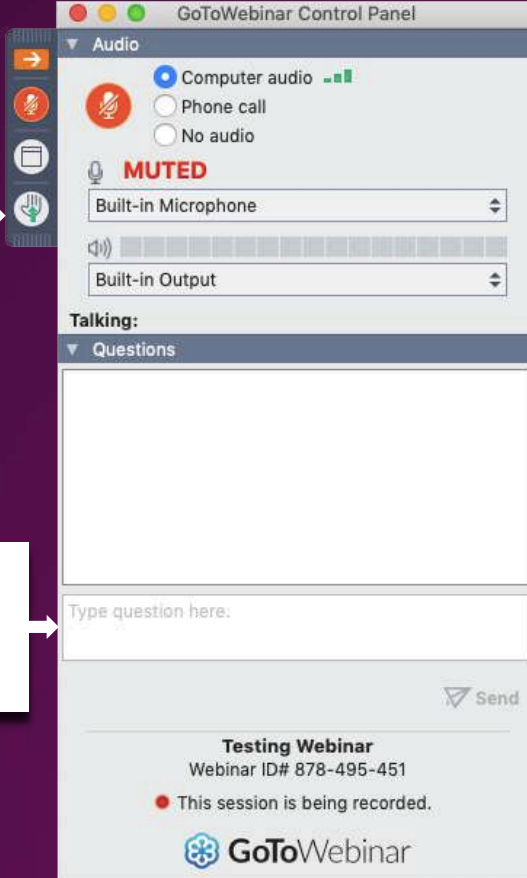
GoToWebinar Control Panel

Audio

Computer audio

Phone call

No audio

MUTED

Built-in Microphone

Built-in Output

Talking:

Questions

Type question here.

Send

Testing Webinar

Webinar ID# 878-495-451

This session is being recorded.

GoToWebinar